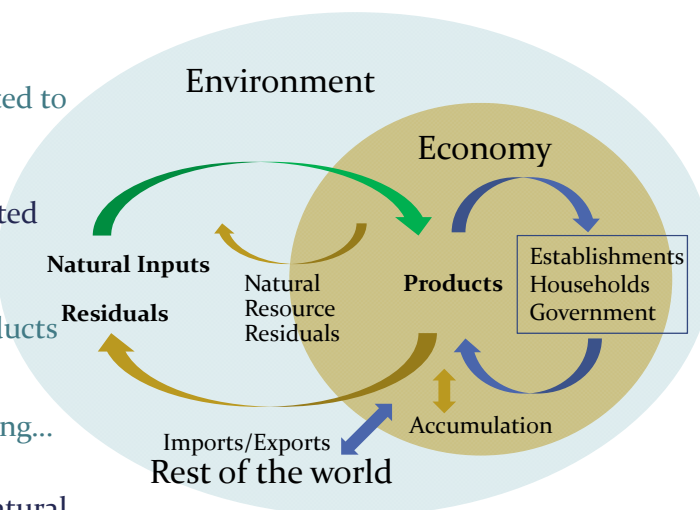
ted to

ted

ducts

ing...

atural

Environment

Economy

Natural Inputs

Residuals

Natural Resource Residuals

Products

Establishments
Households
Government

Accumulation

Imports/Exports

Rest of the world